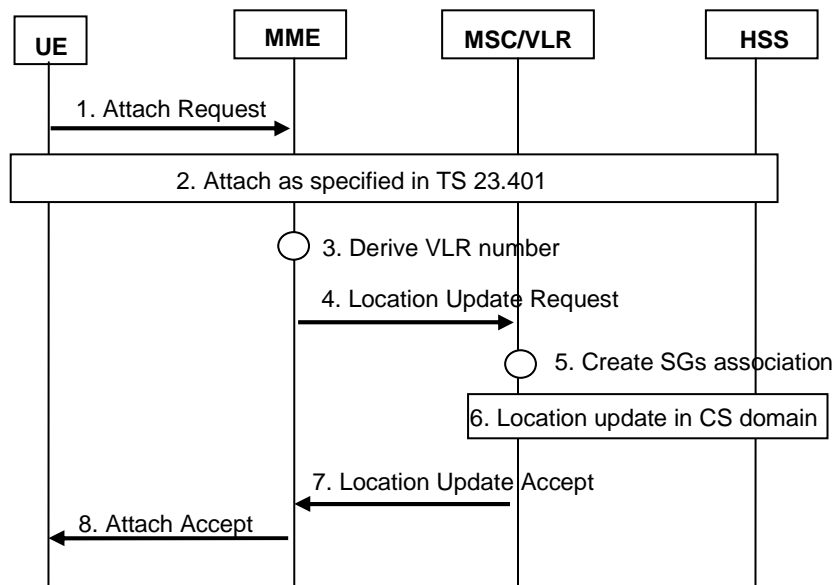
UE

MME

MSC/VLR

HSS

1. Attach Request

2. Attach as specified in TS 23.401

3. Derive VLR number

4. Location Update Request

5. Create SGs association

6. Location update in CS domain

7. Location Update Accept

8. Attach Accept